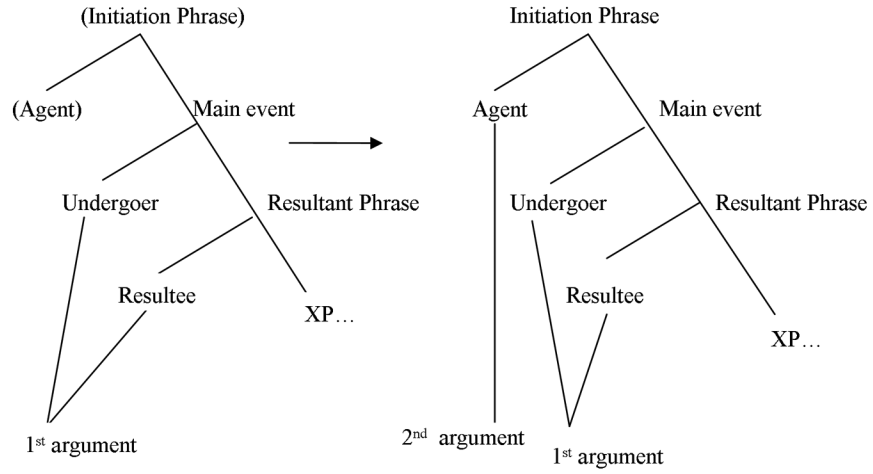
(Initiation Phrase)

(Agent)

Main event

Undergoer

Resultant Phrase

Resultee

XP…

1st argument

Initiation Phrase

Agent

Main event

Undergoer

Resultant Phrase

Resultee

XP…

2nd argument

1st argument